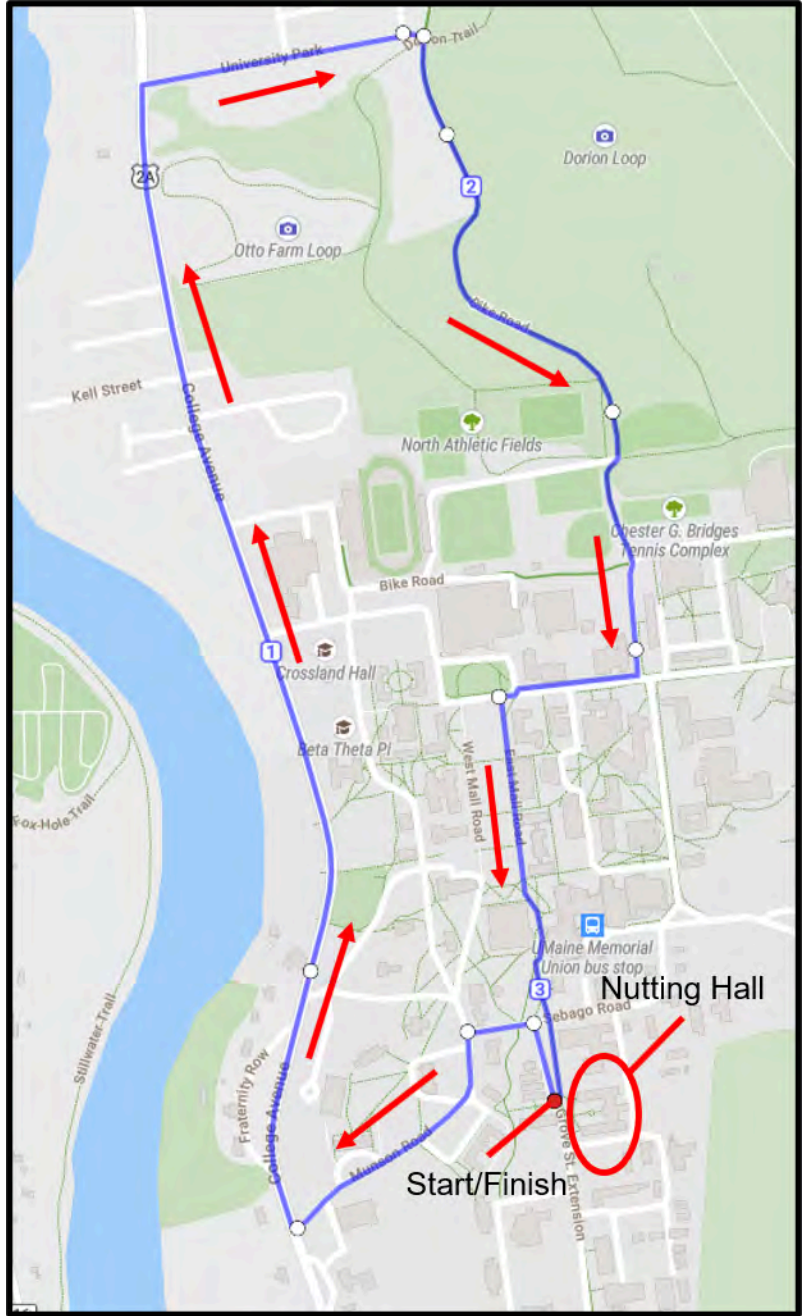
University Park
Dorion Trail
2A
Dorion Loop
2
Otto Farm Loop
Bike Road
Kell Street
College Avenue
North Athletic Fields
Chester G. Bridges Tennis Complex
Bike Road
1
Crossland Hall
Beta Theta Pi
West Mall Road
East Mall Road
Fox-Hole Trail
UMaine Memorial Union bus stop
Nutting Hall
3
Sebago Road
Stillwater Trail
Fraternity Row
College Avenue
Munson Road
Grove St. Extension
Start/Finish